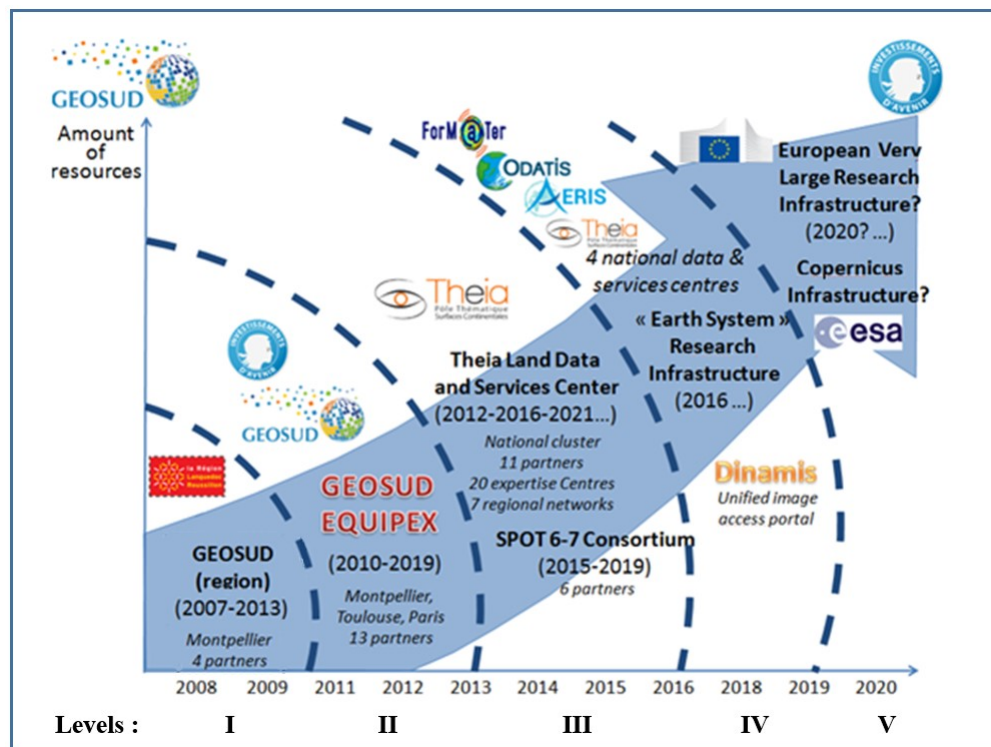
GEOSUD

Amount of resources

ForM@Ter

ODATIS

AERIS

Theia

4 national data & services centres

European Verv Large Research Infrastructure? (2020? ...)

Copernicus Infrastructure?

esa

Theia

« Earth System » Research Infrastructure (2016 ...)

Theia Land Data and Services Center (2012-2016-2021...)

National cluster
11 partners
20 expertise Centres
7 regional networks

GEOSUD

La Région Languedoc Roussillon

GEOSUD EQUIPEX

(2010-2019)

Montpellier, Toulouse, Paris
13 partners

SPOT 6-7 Consortium (2015-2019)
6 partners

Dinamis
Unified image access portal

GEOSUD (region) (2007-2013)

Montpellier
4 partners

2008 2009 2011 2012 2013 2014 2015 2016 2018 2019 2020

Levels : I II III IV V